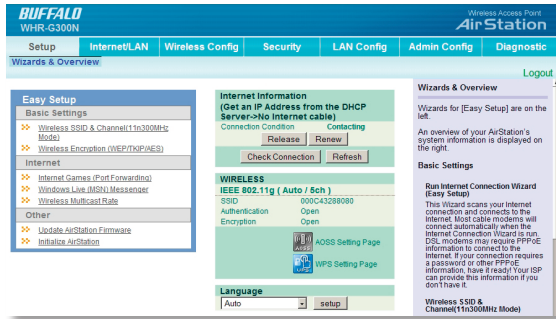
BUFFALO
WHR-G300N
Wireless Access Point
AirStation

Setup | Internet/LAN | Wireless Config | Security | LAN Config | Admin Config | Diagnostic

Wizards & Overview

Logout

Easy Setup
Basic Settings
Wireless SSID & Channel(11n300MHz Mode)
Wireless Encryption (WEP/TKIP/AES)
Internet
Internet Games (Port Forwarding)
Windows Live (MSN) Messenger
Wireless Multicast Rate
Other
Update AirStation Firmware
Initialize AirStation

Internet Information
(Get an IP Address from the DHCP Server->No internet cable)
Connection Condition | Contacting
Release | Renew
Check Connection | Refresh

WIRELESS
IEEE 802.11g ( Auto / 5ch )
SSID | 000C43288080
Authentication | Open
Encryption | Open
AOSS Setting Page
WPS Setting Page

Language
Auto | setup

Wizards & Overview
Wizards for [Easy Setup] are on the left.
An overview of your AirStation's system information is displayed on the right.

Basic Settings

Run Internet Connection Wizard (Easy Setup)
This Wizard scans your Internet connection and connects to the Internet. Most cable modems will connect automatically when the Internet Connection Wizard is run. DSL modems may require PPPoE information to connect to the Internet. If your connection requires a password or other PPPoE information, have it ready! Your ISP can provide this information if you don't have it.

Wireless SSID & Channel(11n300MHz Mode)